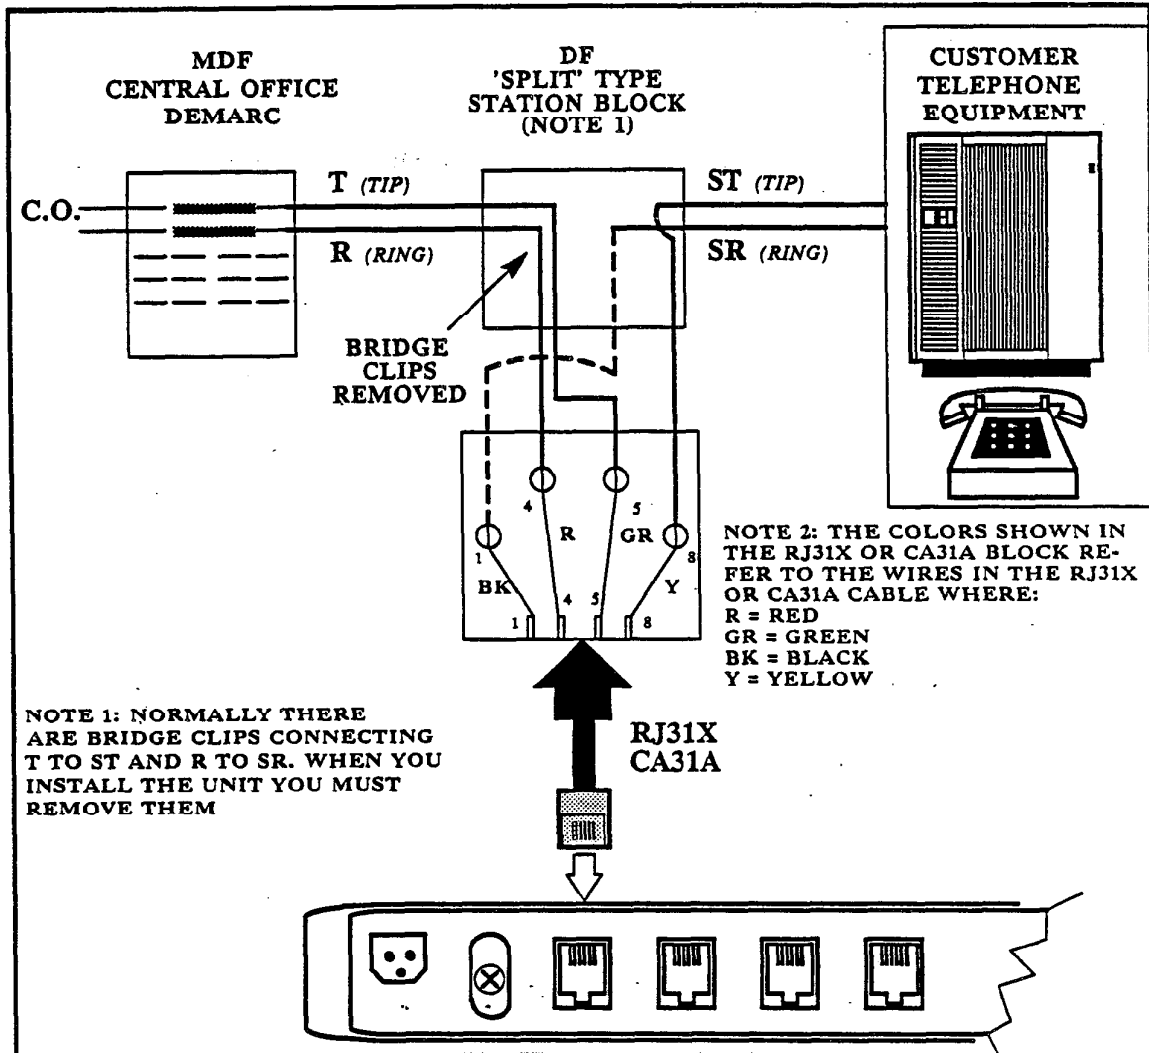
MDF
CENTRAL OFFICE
DEMARC

DF
'SPLIT' TYPE
STATION BLOCK
(NOTE 1)

CUSTOMER
TELEPHONE
EQUIPMENT

C.O.

T (TIP)

R (RING)

ST (TIP)

SR (RING)

BRIDGE
CLIPS
REMOVED

4

5

1

R

GR

8

BK

Y

1

4

5

8

NOTE 2: THE COLORS SHOWN IN THE RJ31X OR CA31A BLOCK REFER TO THE WIRES IN THE RJ31X OR CA31A CABLE WHERE:
R = RED
GR = GREEN
BK = BLACK
Y = YELLOW

NOTE 1: NORMALLY THERE ARE BRIDGE CLIPS CONNECTING T TO ST AND R TO SR. WHEN YOU INSTALL THE UNIT YOU MUST REMOVE THEM

RJ31X
CA31A